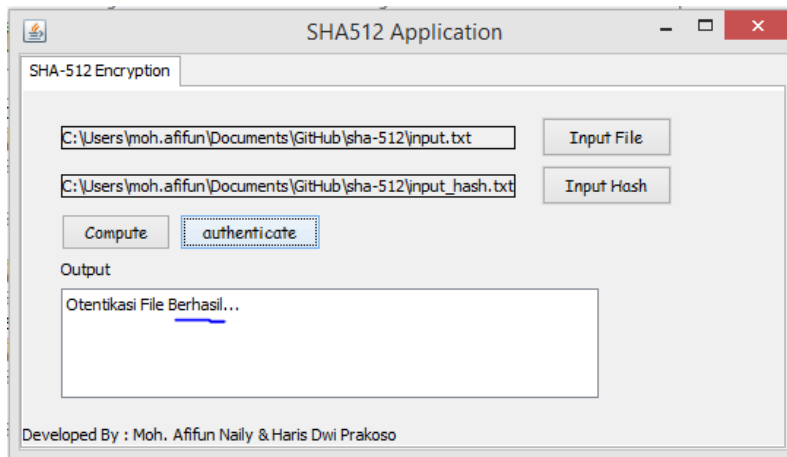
SHA512 Application

SHA-512 Encryption

C:\Users\moh.afifun\Documents\GitHub\sha-512\input.txt

Input File

C:\Users\moh.afifun\Documents\GitHub\sha-512\input_hash.txt

Input Hash

Compute

authenticate

Output

Otentikasi File Berhasil...

Developed By : Moh. Afifun Naily & Haris Dwi Prakoso